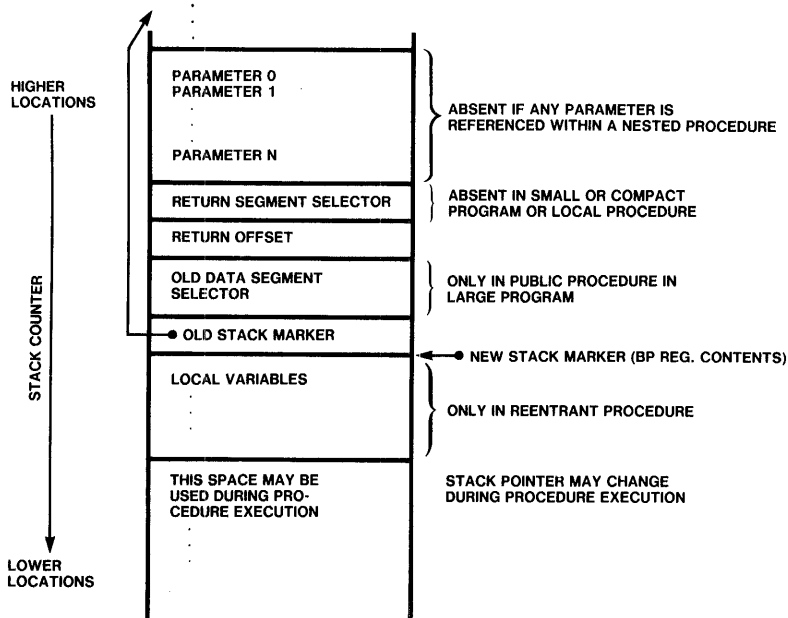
HIGHER LOCATIONS

PARAMETER 0
PARAMETER 1
.
.
PARAMETER N

ABSENT IF ANY PARAMETER IS REFERENCED WITHIN A NESTED PROCEDURE

RETURN SEGMENT SELECTOR

ABSENT IN SMALL OR COMPACT PROGRAM OR LOCAL PROCEDURE

RETURN OFFSET

OLD DATA SEGMENT SELECTOR

ONLY IN PUBLIC PROCEDURE IN LARGE PROGRAM

STACK COUNTER

OLD STACK MARKER

NEW STACK MARKER (BP REG. CONTENTS)

LOCAL VARIABLES
.
.

ONLY IN REENTRANT PROCEDURE

THIS SPACE MAY BE USED DURING PROCEDURE EXECUTION
.
.

STACK POINTER MAY CHANGE DURING PROCEDURE EXECUTION

LOWER LOCATIONS